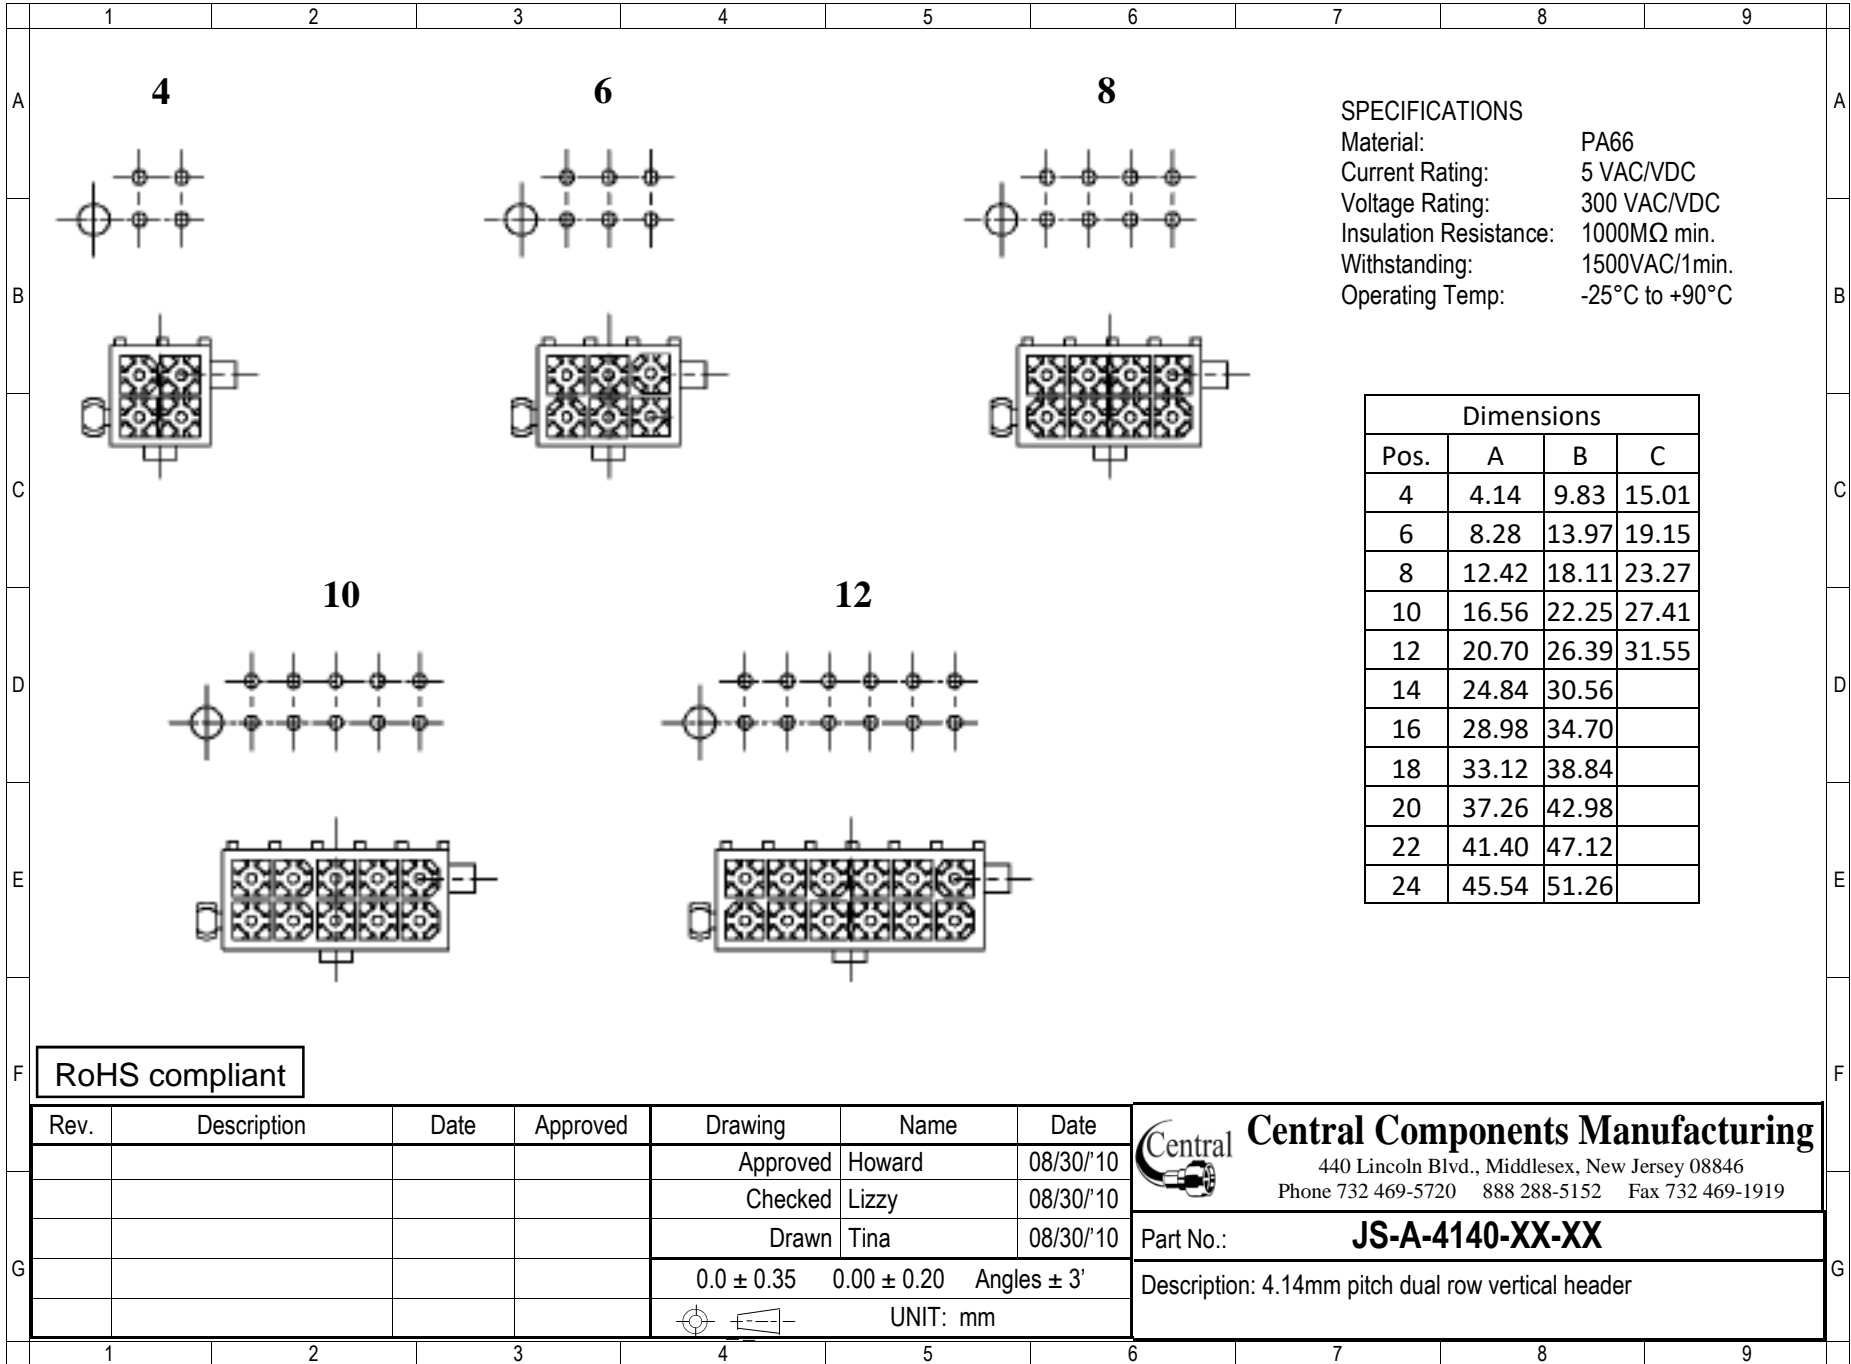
1 2 3 4 5 6 7 8 9

A

4

6

8

SPECIFICATIONS
Material: PA66
Current Rating: 5 VAC/VDC
Voltage Rating: 300 VAC/VDC
Insulation Resistance: 1000MΩ min.
Withstanding: 1500VAC/1min.
Operating Temp: -25°C to +90°C

B

C

| Dimensions | | | |
|---|---|---|---|
| Pos. | A | B | C |
| 4 | 4.14 | 9.83 | 15.01 |
| 6 | 8.28 | 13.97 | 19.15 |
| 8 | 12.42 | 18.11 | 23.27 |
| 10 | 16.56 | 22.25 | 27.41 |
| 12 | 20.70 | 26.39 | 31.55 |
| 14 | 24.84 | 30.56 | |
| 16 | 28.98 | 34.70 | |
| 18 | 33.12 | 38.84 | |
| 20 | 37.26 | 42.98 | |
| 22 | 41.40 | 47.12 | |
| 24 | 45.54 | 51.26 | |

D

10

12

E

F

RoHS compliant

| Rev. | Description | Date | Approved |
|---|---|---|---|
| | | | |
| | | | |
| | | | |
| | | | |
| | | | |

| Drawing | Name | Date |
|---|---|---|
| Approved | Howard | 08/30/'10 |
| Checked | Lizzy | 08/30/'10 |
| Drawn | Tina | 08/30/'10 |

$0.0 \pm 0.35$ $0.00 \pm 0.20$ Angles ± 3'
UNIT: mm

Central
Central Components Manufacturing
440 Lincoln Blvd., Middlesex, New Jersey 08846
Phone 732 469-5720 888 288-5152 Fax 732 469-1919

Part No.: JS-A-4140-XX-XX

Description: 4.14mm pitch dual row vertical header

G

1 2 3 4 5 6 7 8 9